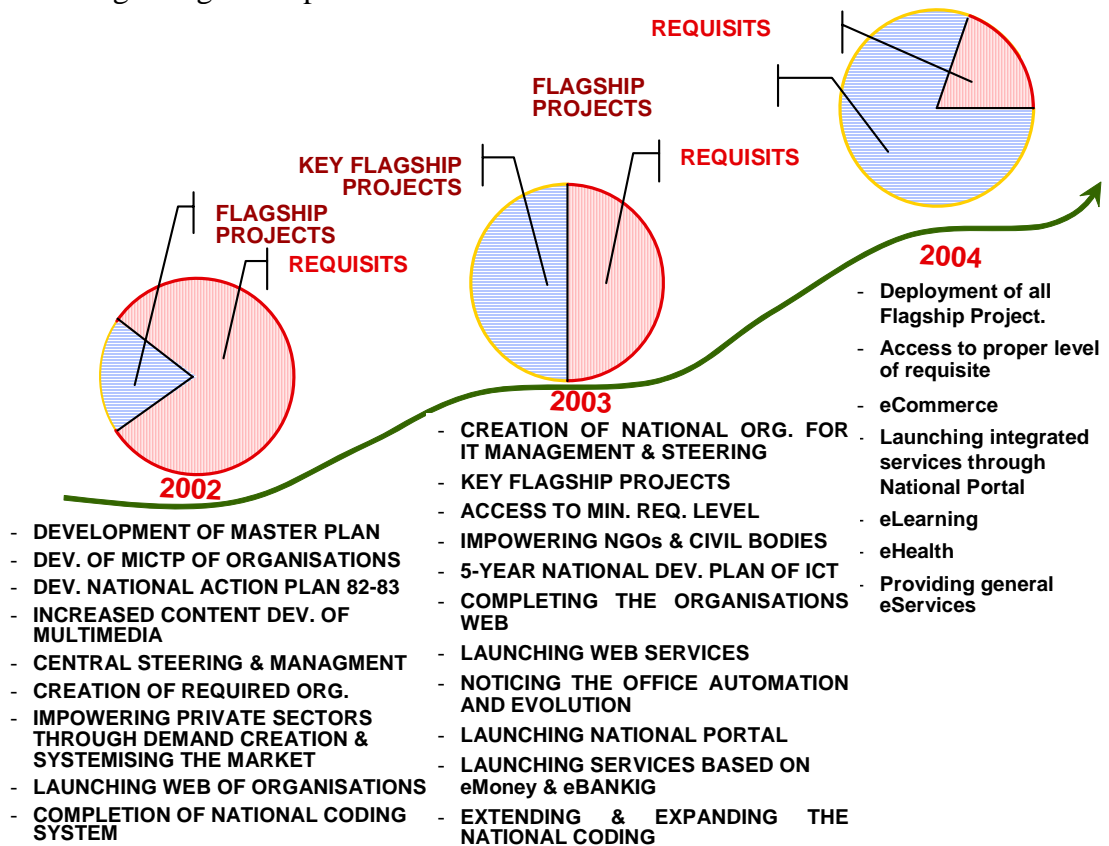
REQUISITS

FLAGSHIP PROJECTS

KEY FLAGSHIP PROJECTS

REQUISITS

FLAGSHIP PROJECTS

REQUISITS

2002

- DEVELOPMENT OF MASTER PLAN
- DEV. OF MICTP OF ORGANISATIONS
- DEV. NATIONAL ACTION PLAN 82-83
- INCREASED CONTENT DEV. OF MULTIMEDIA
- CENTRAL STEERING & MANAGMENT
- CREATION OF REQUIRED ORG.
- IMPOWERING PRIVATE SECTORS THROUGH DEMAND CREATION & SYSTEMISING THE MARKET
- LAUNCHING WEB OF ORGANISATIONS
- COMPLETION OF NATIONAL CODING SYSTEM

2003

- CREATION OF NATIONAL ORG. FOR IT MANAGEMENT & STEERING
- KEY FLAGSHIP PROJECTS
- ACCESS TO MIN. REQ. LEVEL
- IMPOWERING NGOs & CIVIL BODIES
- 5-YEAR NATIONAL DEV. PLAN OF ICT
- COMPLETING THE ORGANISATIONS WEB
- LAUNCHING WEB SERVICES
- NOTICING THE OFFICE AUTOMATION AND EVOLUTION
- LAUNCHING NATIONAL PORTAL
- LAUNCHING SERVICES BASED ON eMoney & eBANKIG
- EXTENDING & EXPANDING THE NATIONAL CODING

2004

- Deployment of all Flagship Project.
- Access to proper level of requisite
- eCommerce
- Launching integrated services through National Portal
- eLearning
- eHealth
- Providing general eServices